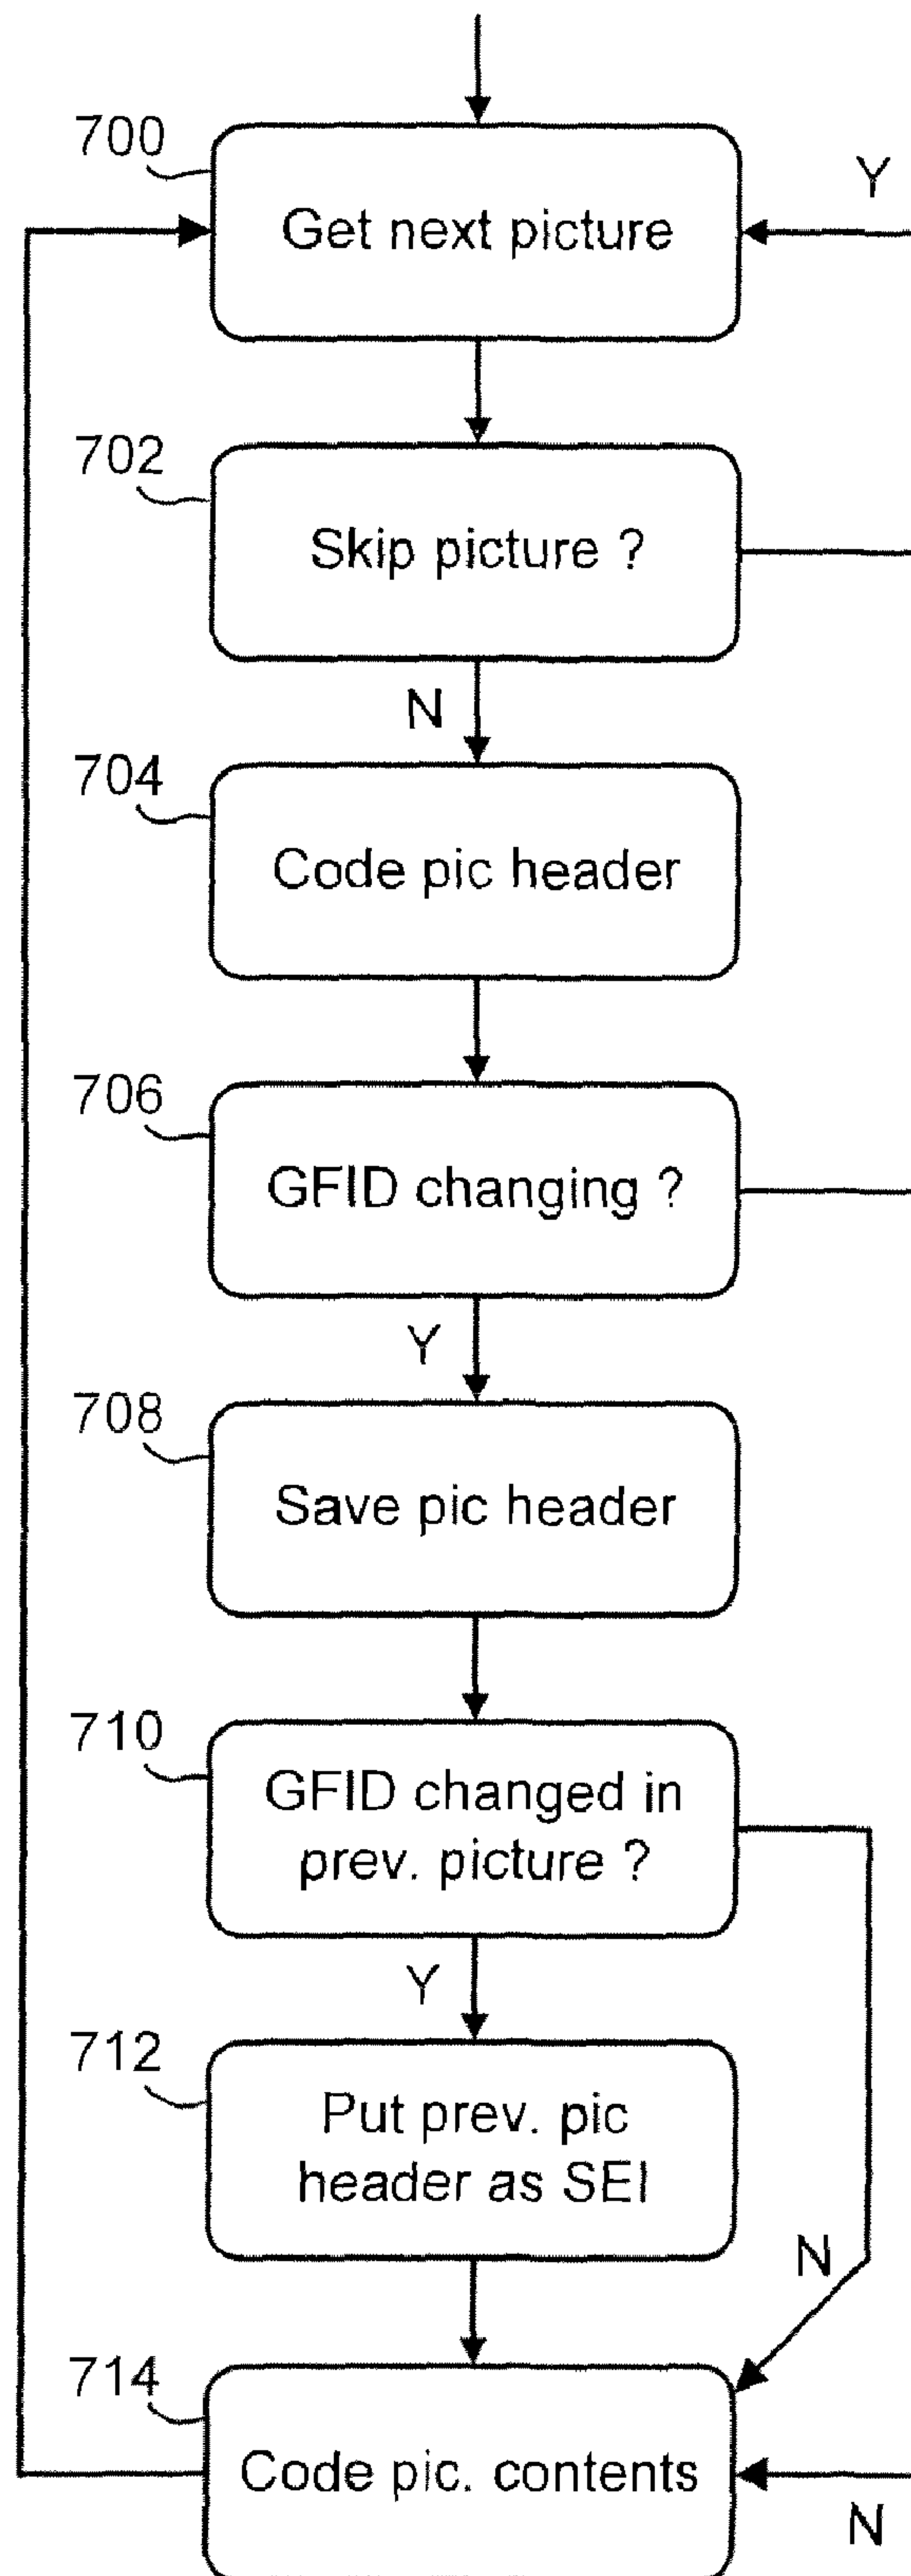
700
Get next picture
Y
702
Skip picture ?
N
704
Code pic header
706
GFID changing ?
Y
708
Save pic header
710
GFID changed in prev. picture ?
Y
712
Put prev. pic header as SEI
N
714
Code pic. contents
N